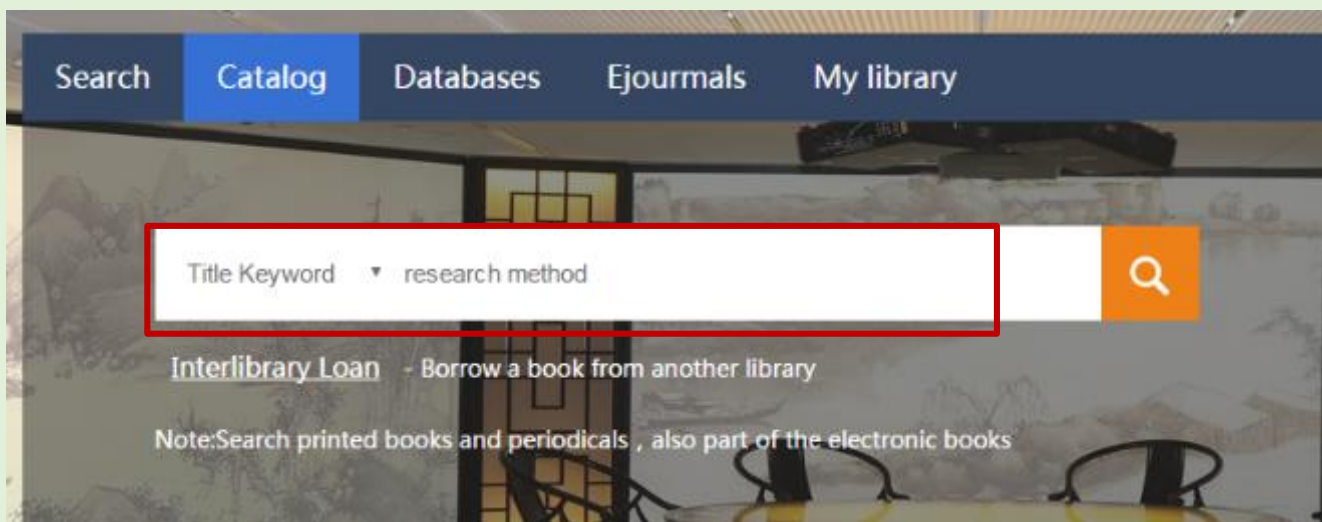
Search Catalog Databases Ejourmals My library

Title Keyword ▾ research method

Interlibrary Loan - Borrow a book from another library

Note:Search printed books and periodicals , also part of the electronic books